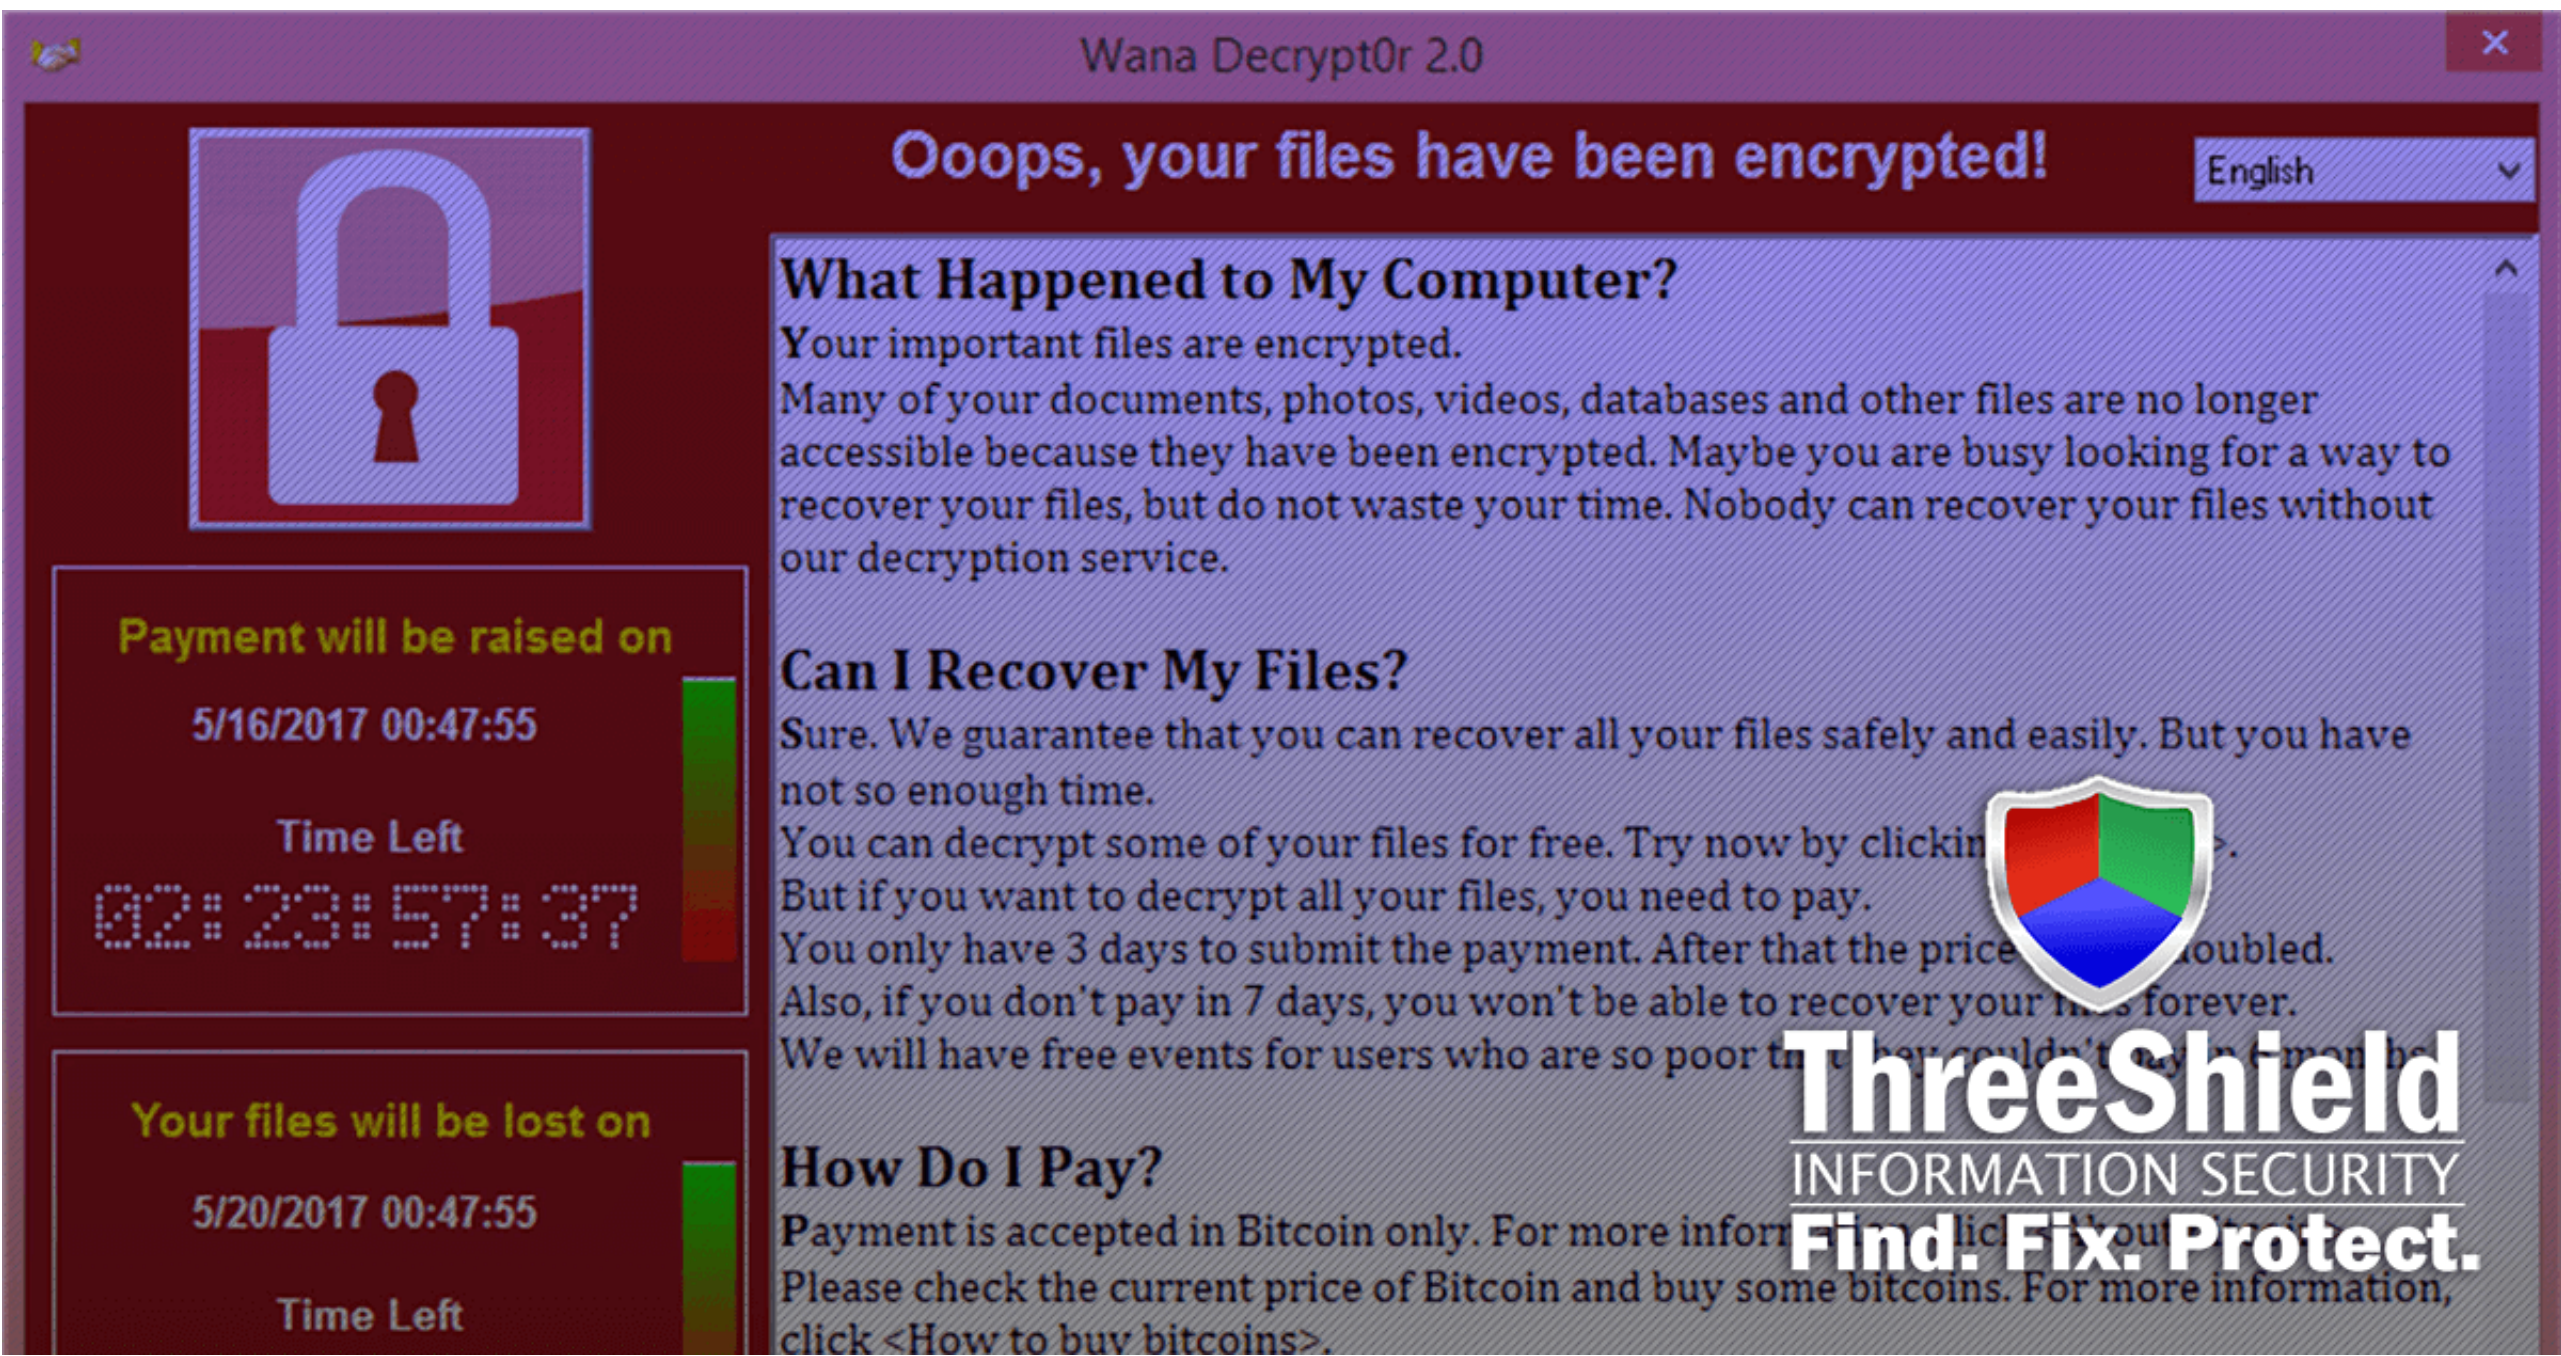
Wana Decrypt0r 2.0

×

Ooops, your files have been encrypted!

English

Payment will be raised on

5/16/2017 00:47:55

Time Left

02:23:57:37

Your files will be lost on

5/20/2017 00:47:55

Time Left

What Happened to My Computer?

Your important files are encrypted.

Many of your documents, photos, videos, databases and other files are no longer accessible because they have been encrypted. Maybe you are busy looking for a way to recover your files, but do not waste your time. Nobody can recover your files without our decryption service.

Can I Recover My Files?

Sure. We guarantee that you can recover all your files safely and easily. But you have not so enough time.

You can decrypt some of your files for free. Try now by clickin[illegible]>.

But if you want to decrypt all your files, you need to pay.

You only have 3 days to submit the payment. After that the price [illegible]oubled.

Also, if you don't pay in 7 days, you won't be able to recover your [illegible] forever.

We will have free events for users who are so poor t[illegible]

How Do I Pay?

Payment is accepted in Bitcoin only. For more infor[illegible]

Please check the current price of Bitcoin and buy some bitcoins. For more information, click <How to buy bitcoins>.

ThreeShield

INFORMATION SECURITY

Find. Fix. Protect.